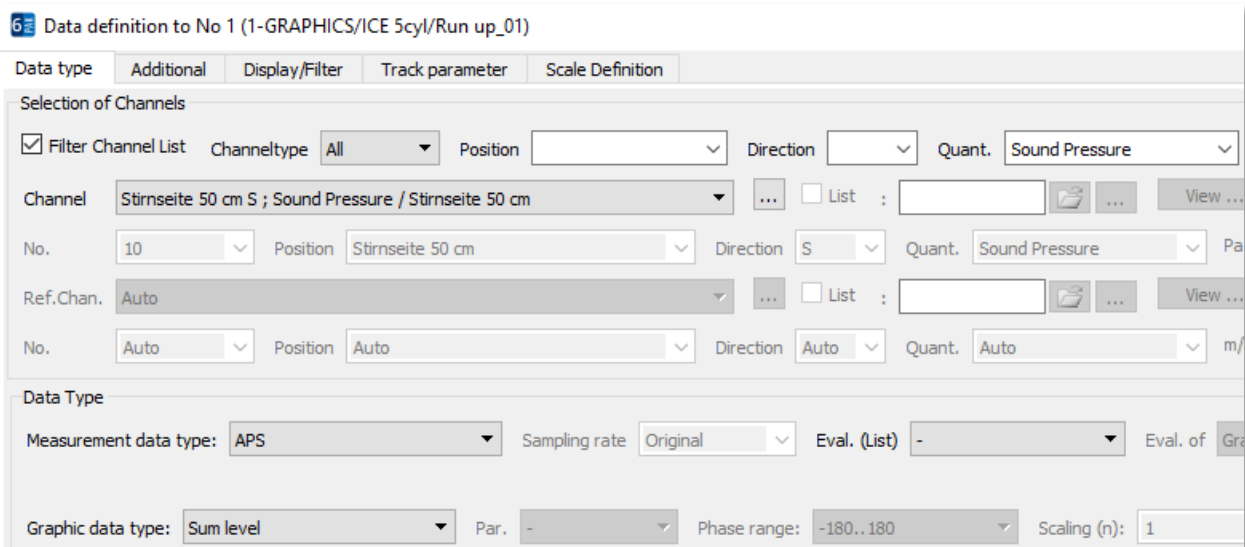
6 Data definition to No 1 (1-GRAPHICS/ICE 5cyl/Run up_01)

Data type | Additional | Display/Filter | Track parameter | Scale Definition

Selection of Channels

☑ Filter Channel List Channeltype All Position Direction Quant. Sound Pressure

Channel Stirnseite 50 cm S ; Sound Pressure / Stirnseite 50 cm ... List : ... View ...

No. 10 Position Stirnseite 50 cm Direction S Quant. Sound Pressure Pa

Ref.Chan. Auto ... List : ... View ...

No. Auto Position Auto Direction Auto Quant. Auto m/

Data Type

Measurement data type: APS Sampling rate Original Eval. (List) - Eval. of Gr

Graphic data type: Sum level Par. - Phase range: -180..180 Scaling (n): 1